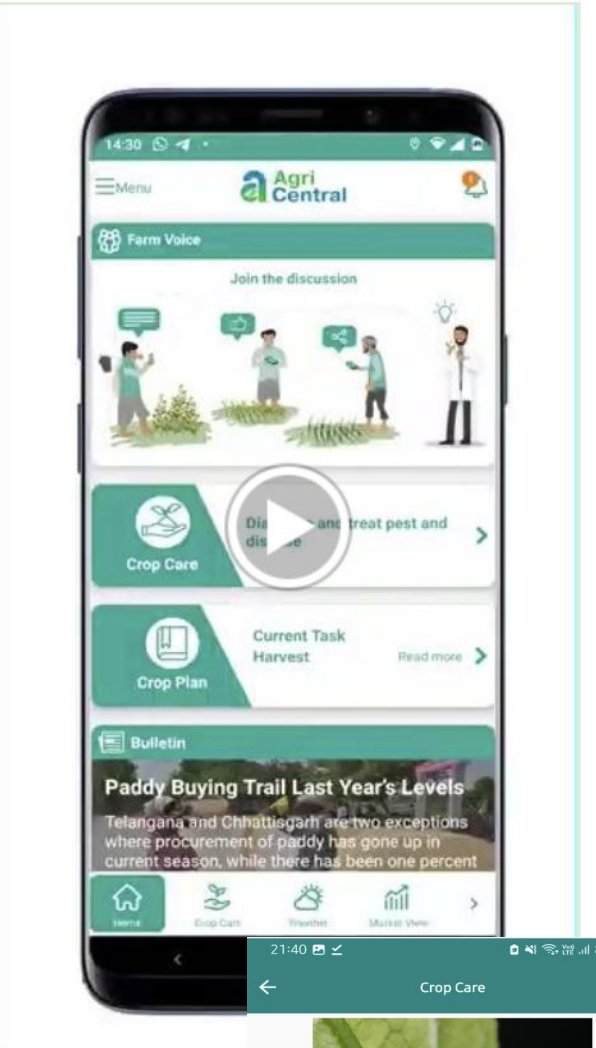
14:30

Menu

Agri Central

Farm Voice

Join the discussion

Crop Care

Dia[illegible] and treat pest and dis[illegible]e

Crop Plan

Current Task
Harvest

Read more

Bulletin

Paddy Buying Trail Last Year's Levels

Telangana and Chhattisgarh are two exceptions where procurement of paddy has gone up in current season, while there has been one percent

Home

Crop Care

Weather

Market View

21:40

Crop Care